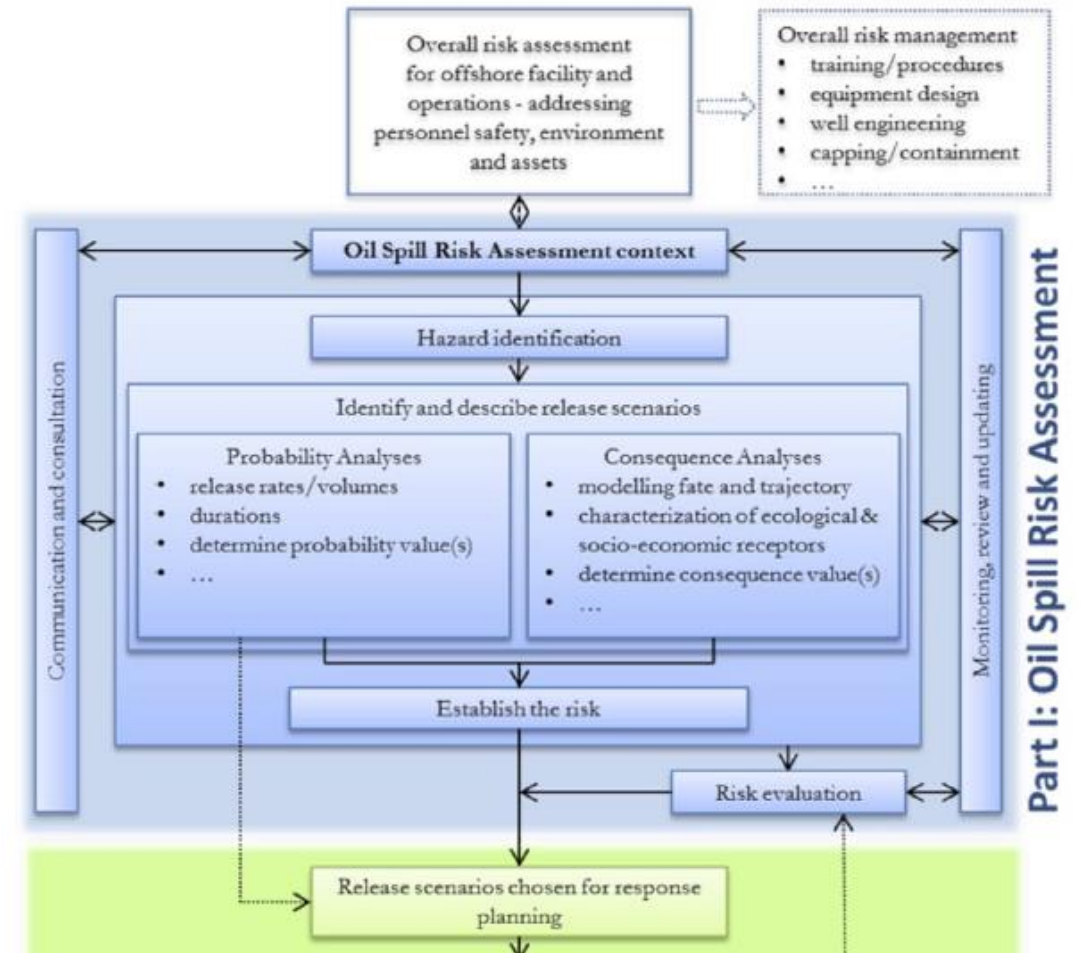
Overall risk assessment for offshore facility and operations - addressing personnel safety, environment and assets

Overall risk management
- training/procedures
- equipment design
- well engineering
- capping/containment
- …

Oil Spill Risk Assessment context

Communication and consultation

Hazard identification

Identify and describe release scenarios

Probability Analyses
- release rates/volumes
- durations
- determine probability value(s)
- …

Consequence Analyses
- modelling fate and trajectory
- characterization of ecological & socio-economic receptors
- determine consequence value(s)
- …

Establish the risk

Monitoring, review and updating

Risk evaluation

Part I: Oil Spill Risk Assessment

Release scenarios chosen for response planning